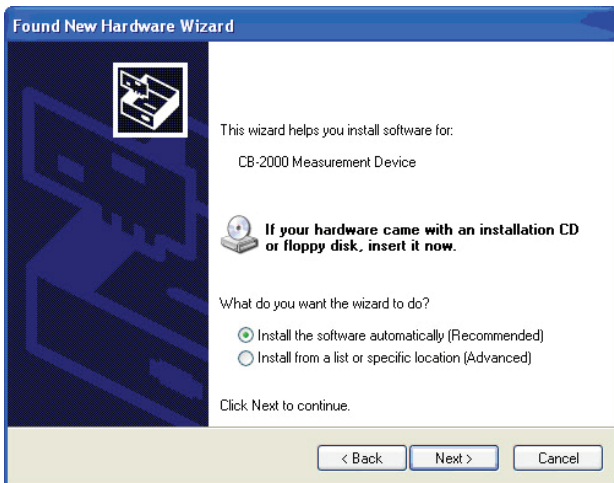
Found New Hardware Wizard

This wizard helps you install software for:

CB-2000 Measurement Device

If your hardware came with an installation CD or floppy disk, insert it now.

What do you want the wizard to do?

Install the software automatically (Recommended)

Install from a list or specific location (Advanced)

Click Next to continue.

< Back

Next >

Cancel